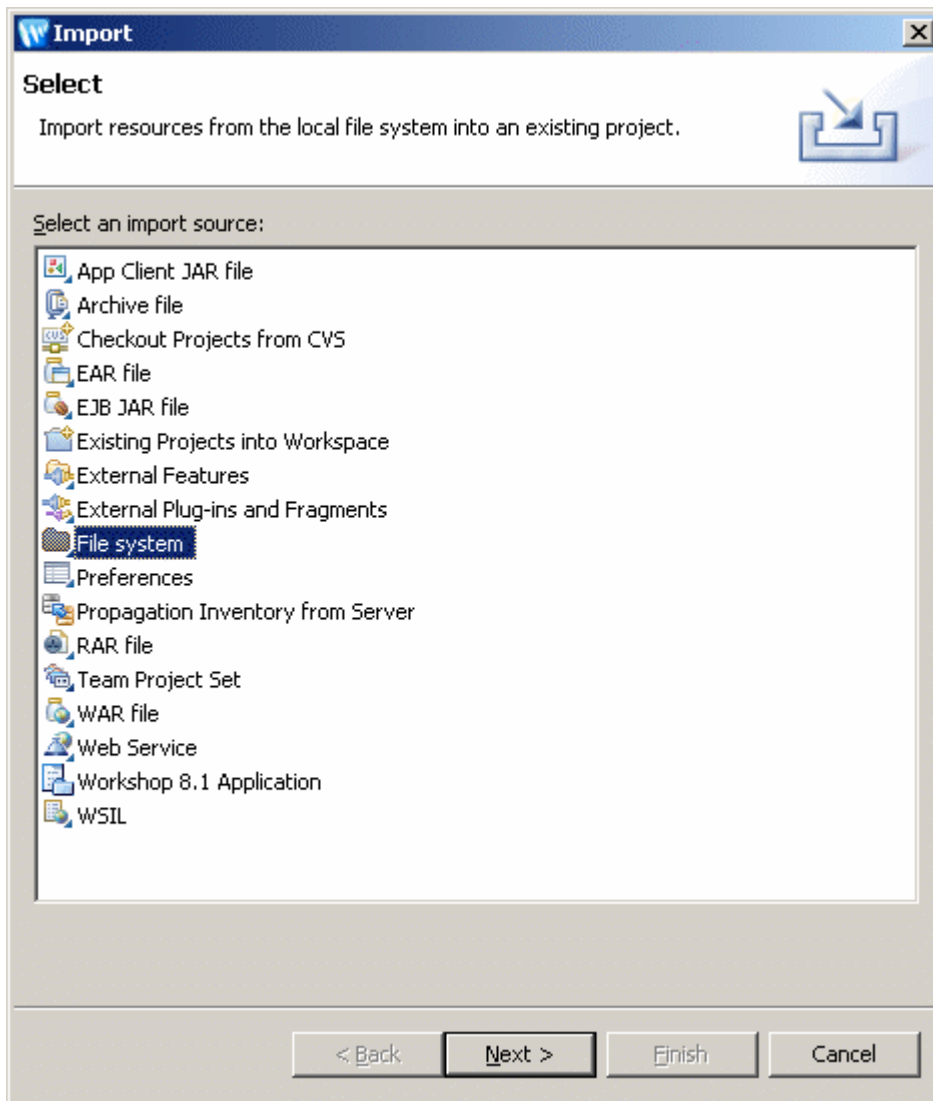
Import

Select

Import resources from the local file system into an existing project.

Select an import source:

App Client JAR file
Archive file
Checkout Projects from CVS
EAR file
EJB JAR file
Existing Projects into Workspace
External Features
External Plug-ins and Fragments
File system
Preferences
Propagation Inventory from Server
RAR file
Team Project Set
WAR file
Web Service
Workshop 8.1 Application
WSIL

< Back
Next >
Finish
Cancel